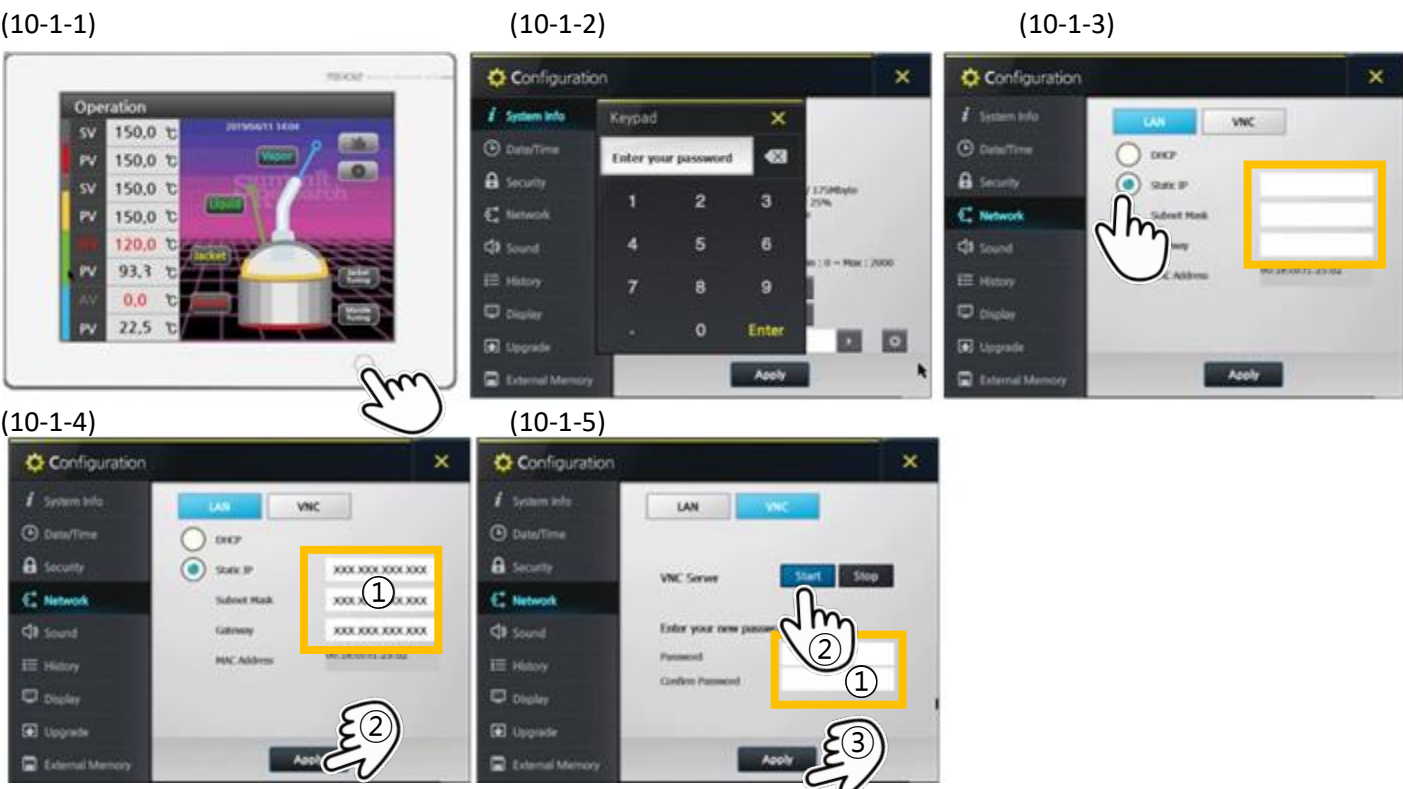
(10-1-1)

Operation
SV 150,0 ℃
PV 150,0 ℃
SV 150,0 ℃
PV 150,0 ℃
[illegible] 120,0 ℃
PV 93,3 ℃
AV 0,0 ℃
PV 22,5 ℃
2019/06/11 14:04
Vapor
Liquid
Jacket
Jacket Tuning
Mantle Tuning

(10-1-2)

Configuration
System Info
Date/Time
Security
Network
Sound
History
Display
Upgrade
External Memory
Keypad
Enter your password
1 2 3
4 5 6
7 8 9
. 0 Enter
/ 375MByte
25%
n : 0 ~ Max : 2000
Apply

(10-1-3)

Configuration
System Info
Date/Time
Security
Network
Sound
History
Display
Upgrade
External Memory
LAN VNC
DHCP
Static IP
Subnet Mask
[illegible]way
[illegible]C Address
00:1E:00:71:23:02
Apply

(10-1-4)

Configuration
System Info
Date/Time
Security
Network
Sound
History
Display
Upgrade
External Memory
LAN VNC
DHCP
Static IP XXX.XXX.XXX.XXX
Subnet Mask XXX.XX①X.XXX
Gateway XXX.XXX.XXX.XXX
MAC Address
②
Apply

(10-1-5)

Configuration
System Info
Date/Time
Security
Network
Sound
History
Display
Upgrade
External Memory
LAN VNC
VNC Server Start Stop
Enter your new passw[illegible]
Password ②
Confirm Password ①
Apply ③